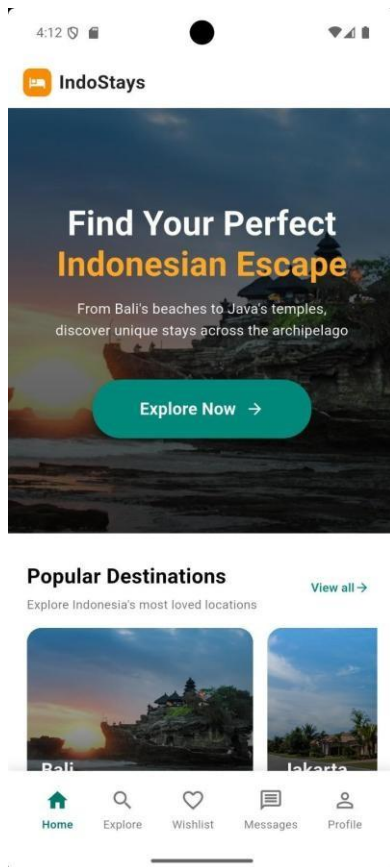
4:12

IndoStays

Find Your Perfect
Indonesian Escape

From Bali's beaches to Java's temples, discover unique stays across the archipelago

Explore Now →

Popular Destinations

View all →

Explore Indonesia's most loved locations

Bali

Jakarta

Home Explore Wishlist Messages Profile